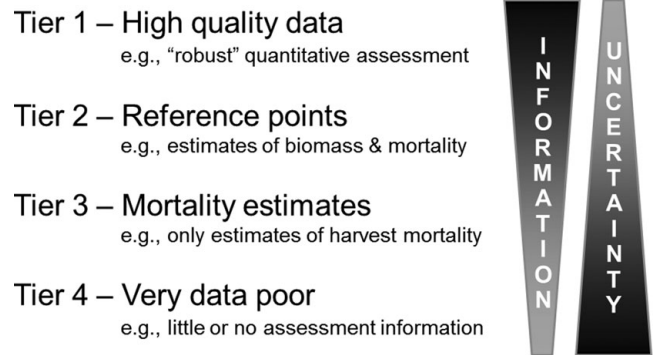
Tier 1 – High quality data
e.g., “robust” quantitative assessment

Tier 2 – Reference points
e.g., estimates of biomass & mortality

Tier 3 – Mortality estimates
e.g., only estimates of harvest mortality

Tier 4 – Very data poor
e.g., little or no assessment information

INFORMATION

UNCERTAINTY